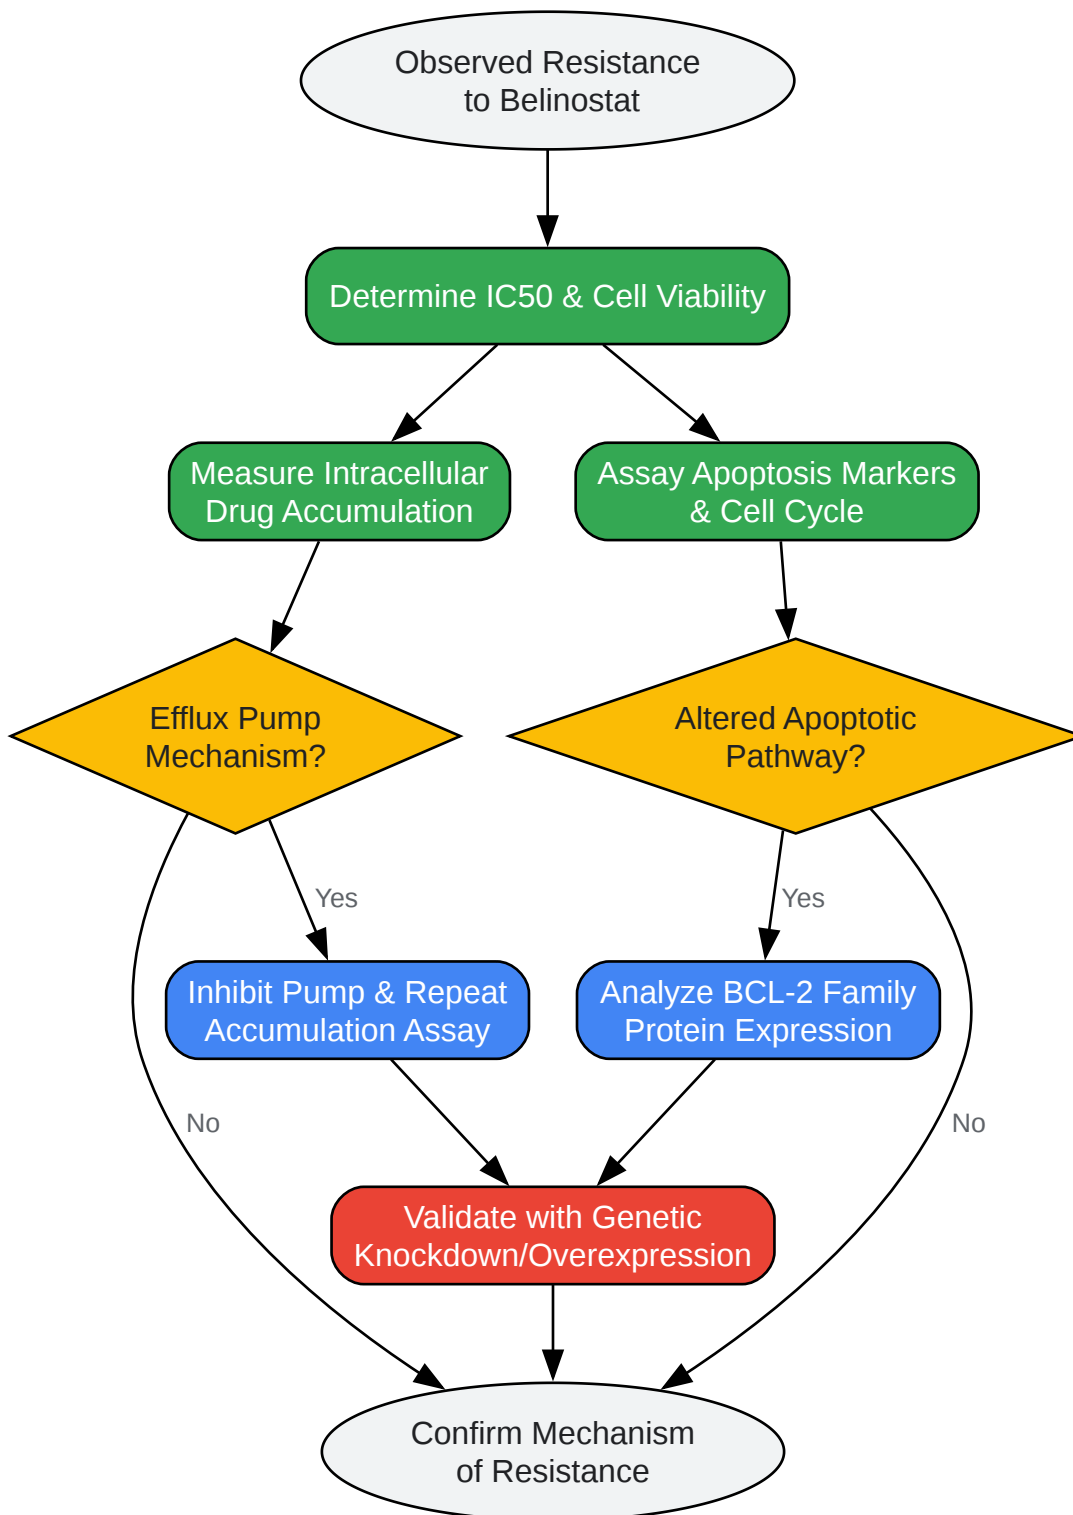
Observed Resistance to Belinostat

Determine IC50 & Cell Viability

Measure Intracellular Drug Accumulation

Assay Apoptosis Markers & Cell Cycle

Efflux Pump Mechanism?

Altered Apoptotic Pathway?

Yes

Yes

Inhibit Pump & Repeat Accumulation Assay

Analyze BCL-2 Family Protein Expression

No

No

Validate with Genetic Knockdown/Overexpression

Confirm Mechanism of Resistance